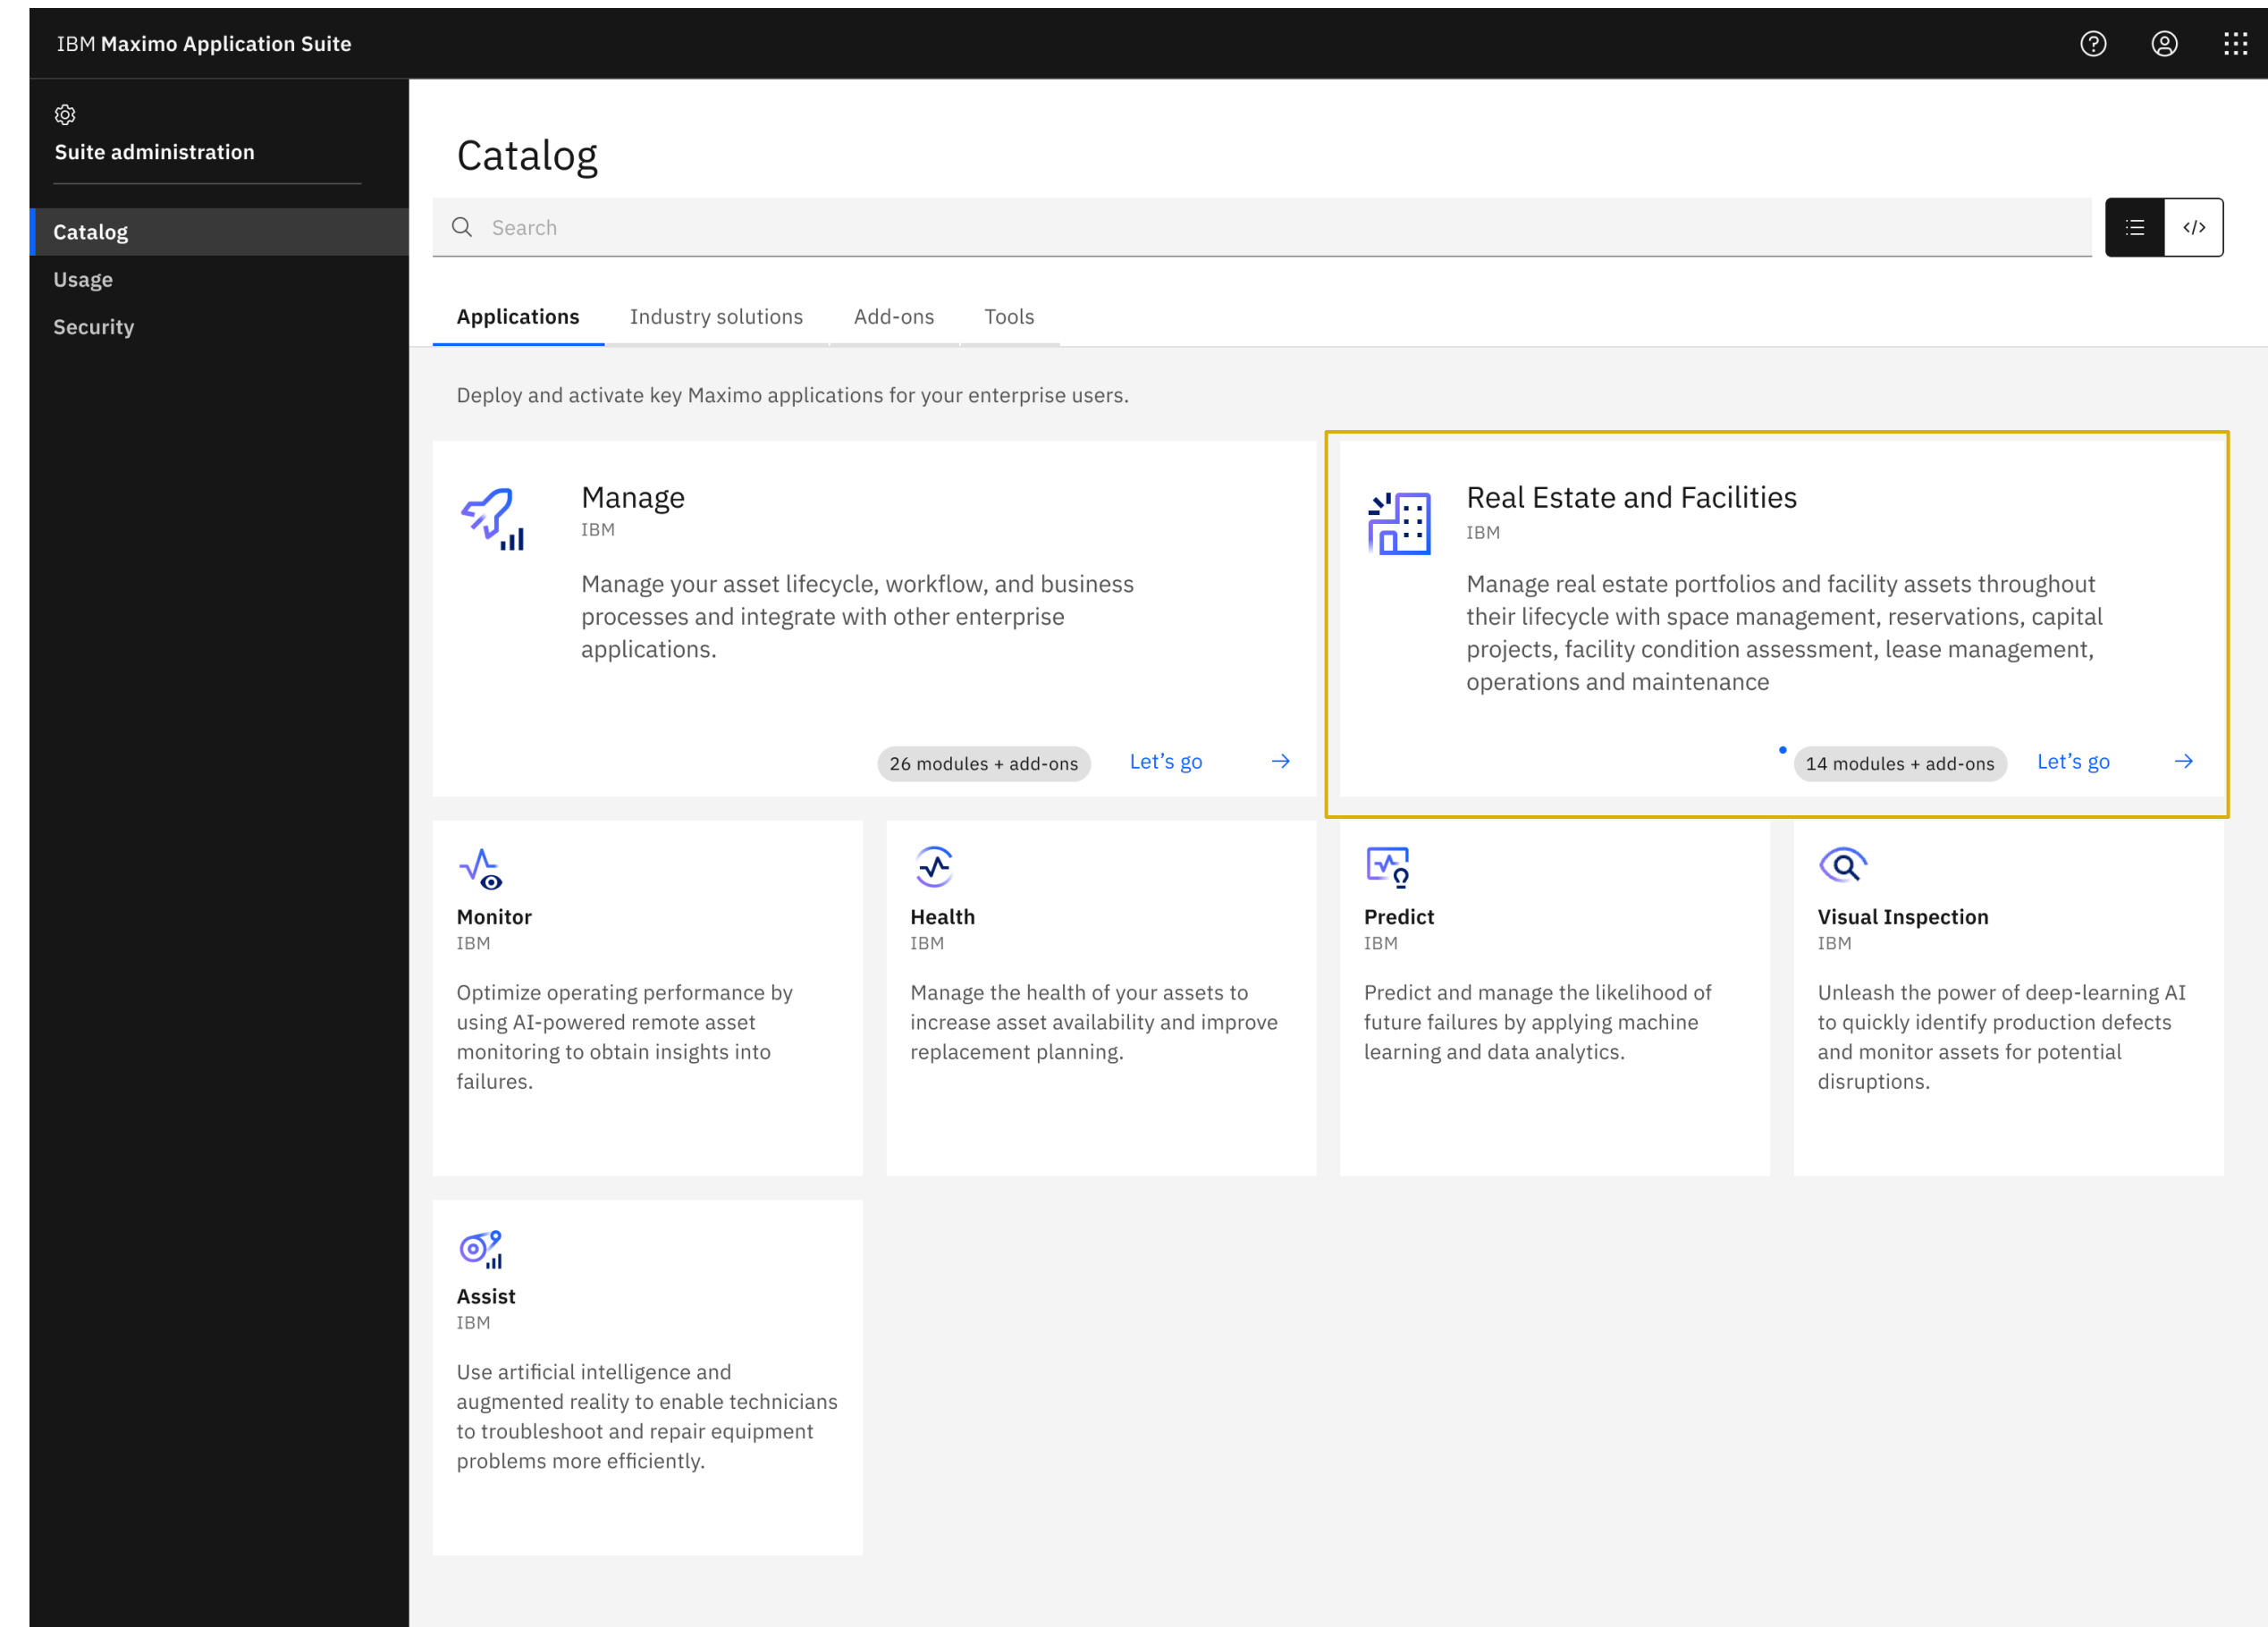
IBM Maximo Application Suite

Suite administration

Catalog

Usage

Security

Catalog

Search

Applications Industry solutions Add-ons Tools

Deploy and activate key Maximo applications for your enterprise users.

Manage
IBM

Manage your asset lifecycle, workflow, and business processes and integrate with other enterprise applications.

26 modules + add-ons Let’s go →

Real Estate and Facilities
IBM

Manage real estate portfolios and facility assets throughout their lifecycle with space management, reservations, capital projects, facility condition assessment, lease management, operations and maintenance

14 modules + add-ons Let’s go →

Monitor
IBM

Optimize operating performance by using AI-powered remote asset monitoring to obtain insights into failures.

Health
IBM

Manage the health of your assets to increase asset availability and improve replacement planning.

Predict
IBM

Predict and manage the likelihood of future failures by applying machine learning and data analytics.

Visual Inspection
IBM

Unleash the power of deep-learning AI to quickly identify production defects and monitor assets for potential disruptions.

Assist
IBM

Use artificial intelligence and augmented reality to enable technicians to troubleshoot and repair equipment problems more efficiently.